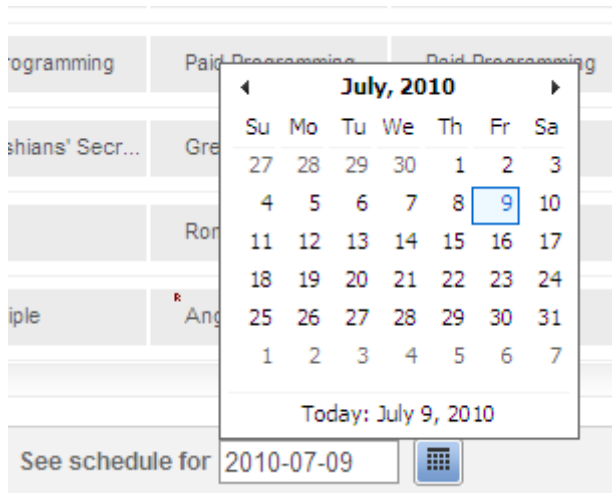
rogramming

Paid Programming

Paid Programming

shians' Secr...

Gre

Ron

iple

R

Ang

◀ July, 2010 ▶

| Su | Mo | Tu | We | Th | Fr | Sa |
|---|---|---|---|---|---|---|
| 27 | 28 | 29 | 30 | 1 | 2 | 3 |
| 4 | 5 | 6 | 7 | 8 | 9 | 10 |
| 11 | 12 | 13 | 14 | 15 | 16 | 17 |
| 18 | 19 | 20 | 21 | 22 | 23 | 24 |
| 25 | 26 | 27 | 28 | 29 | 30 | 31 |
| 1 | 2 | 3 | 4 | 5 | 6 | 7 |

Today: July 9, 2010

See schedule for 2010-07-09